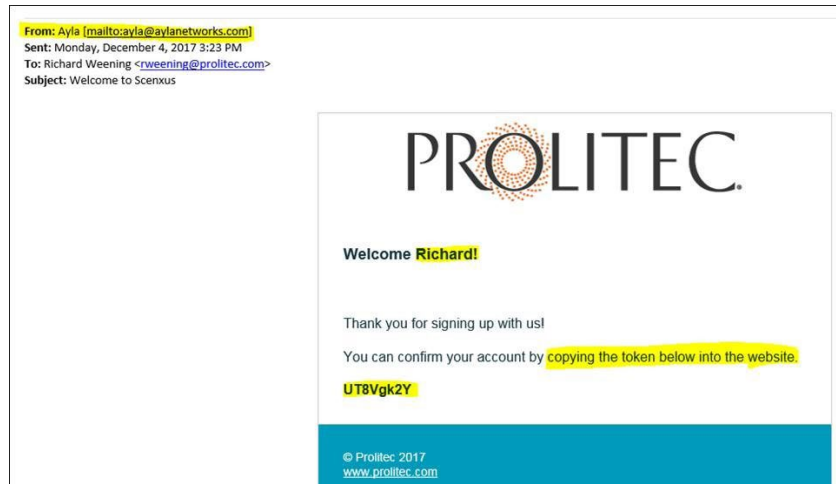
From: Ayla [mailto:ayla@aylanetworks.com]
Sent: Monday, December 4, 2017 3:23 PM
To: Richard Weening <rweening@prolitec.com>
Subject: Welcome to Scenxus

PROLITEC.

Welcome Richard!

Thank you for signing up with us!

You can confirm your account by copying the token below into the website.

UT8Vgk2Y

© Prolitec 2017
www.prolitec.com